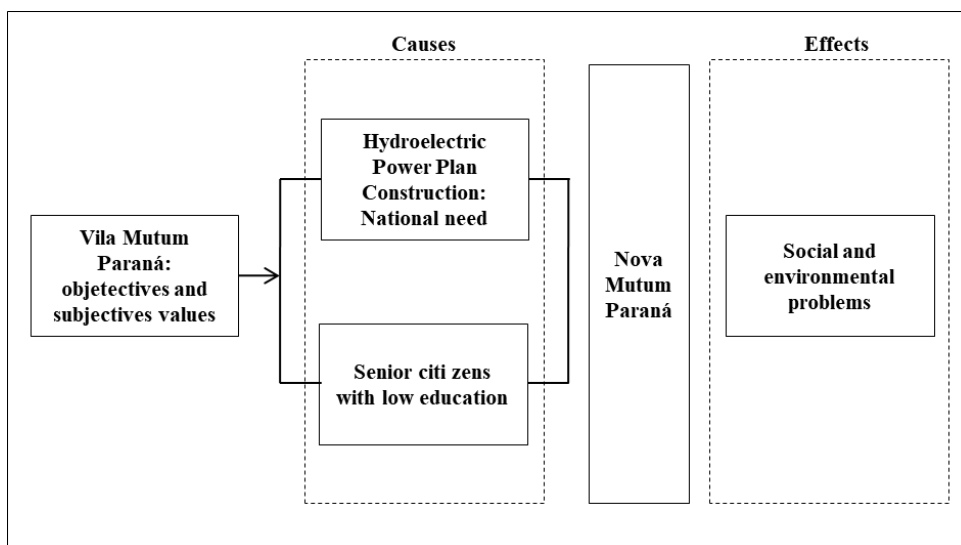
Causes

Effects

Vila Mutum Paraná: objetectives and subjectives values

Hydroelectric Power Plan Construction: National need

Senior citi zens with low education

Nova Mutum Paraná

Social and environmental problems